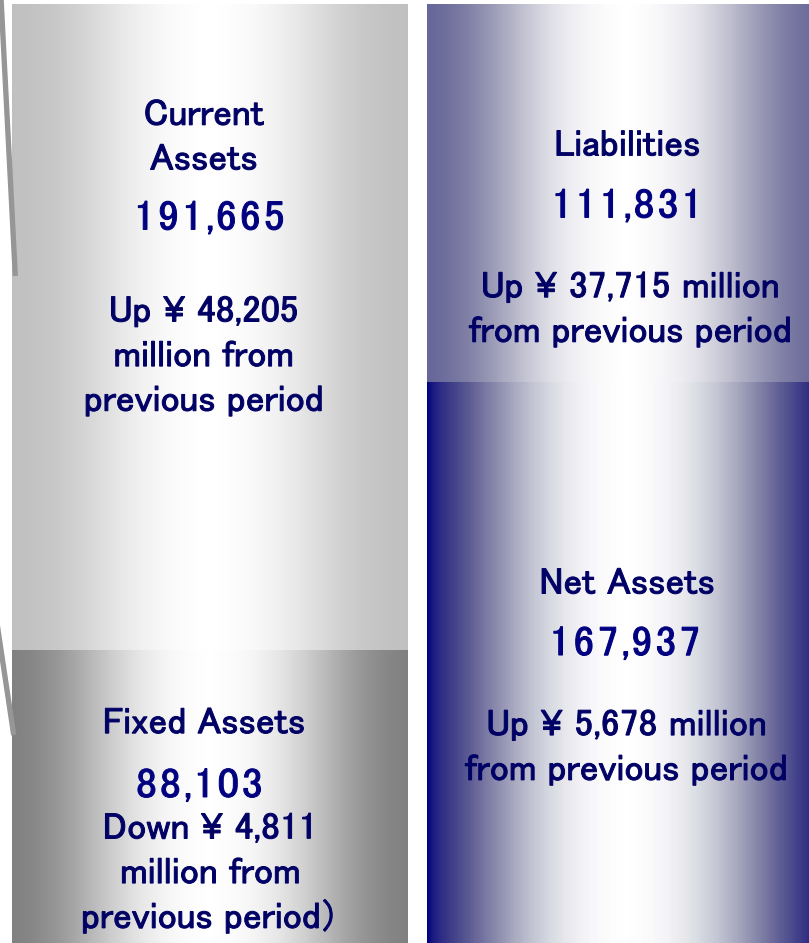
Current Assets
191,665

Up ¥ 48,205 million from previous period

Liabilities
111,831

Up ¥ 37,715 million from previous period

Fixed Assets
88,103
Down ¥ 4,811 million from previous period)

Net Assets
167,937

Up ¥ 5,678 million from previous period